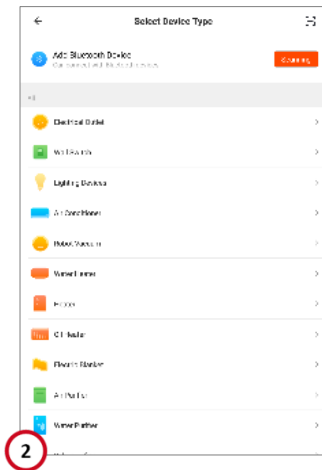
←

Select Device Type

Add Bluetooth Device

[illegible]

Scanning

All

Electrical Outlet

Wall Switch

Lighting Devices

Air Conditioner

Robot Vacuum

Water Heater

Heater

Oil Heater

Electric Blanket

Air Purifier

Water Purifier

2